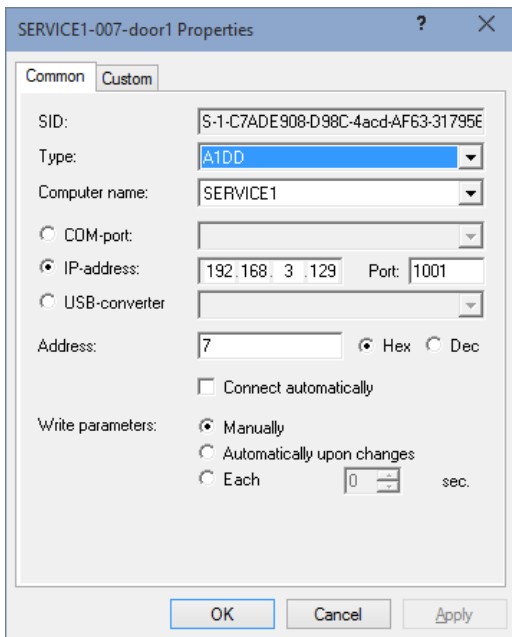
SERVICE1-007-door1 Properties

?

Common Custom

SID: S-1-C7ADE908-D98C-4acd-AF63-317956

Type: A1DD

Computer name: SERVICE1

COM-port:

IP-address: 192 .168. 3 .129 Port: 1001

USB-converter

Address: 7 Hex Dec

Connect automatically

Write parameters: Manually

Automatically upon changes

Each 0 sec.

OK Cancel Apply